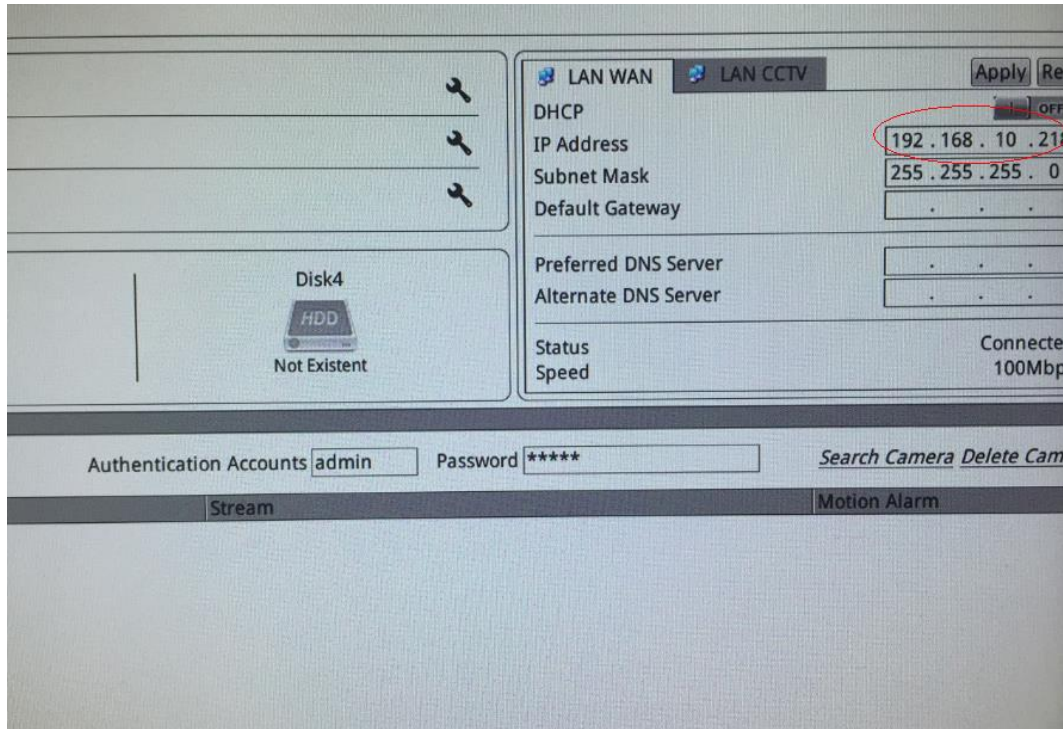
LAN WAN LAN CCTV Apply Re

DHCP OFF

IP Address 192 . 168 . 10 . 21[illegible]

Subnet Mask 255 . 255 . 255 . 0

Default Gateway . . .

Disk4

HDD

Not Existent

Preferred DNS Server . . .

Alternate DNS Server . . .

Status Connecte

Speed 100Mbp

Authentication Accounts admin Password ***** Search Camera Delete Cam

Stream Motion Alarm